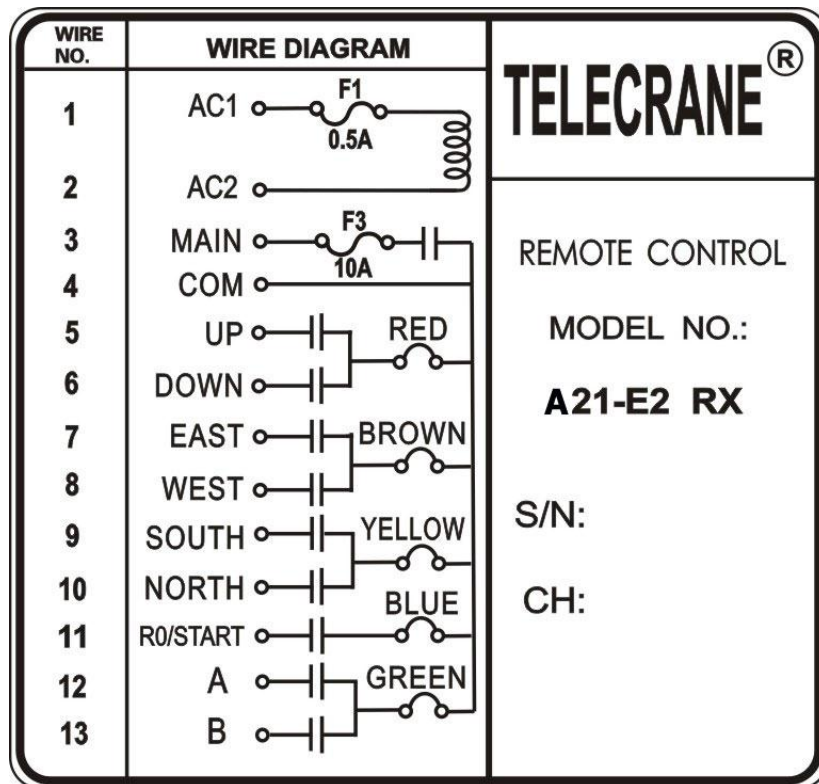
| WIRE NO. | WIRE DIAGRAM |
|---|---|
| 1 | AC1 F1 0.5A |
| 2 | AC2 |
| 3 | MAIN F3 10A |
| 4 | COM |
| 5 | UP RED |
| 6 | DOWN |
| 7 | EAST BROWN |
| 8 | WEST |
| 9 | SOUTH YELLOW |
| 10 | NORTH |
| 11 | R0/START BLUE |
| 12 | A GREEN |
| 13 | B |

TELECRANE®

REMOTE CONTROL

MODEL NO.:

A21-E2 RX

S/N:

CH: